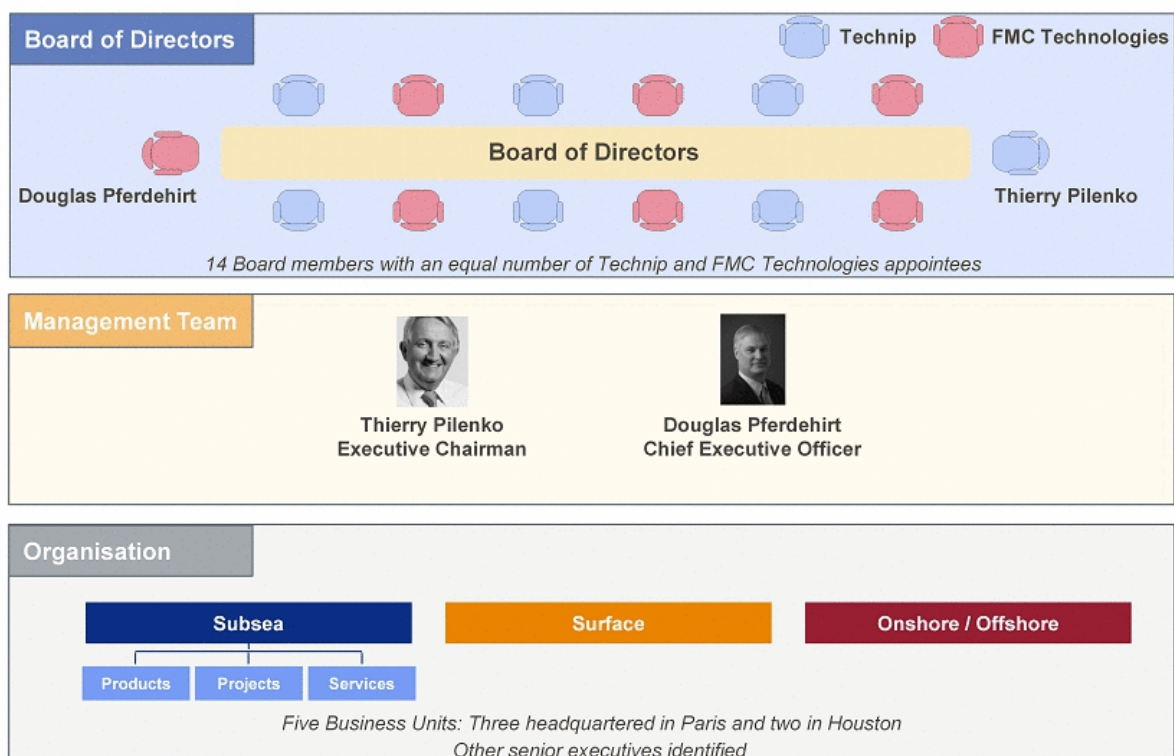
Board of Directors

Technip FMC Technologies

Board of Directors

Douglas Pferdehirt

Thierry Pilenko

14 Board members with an equal number of Technip and FMC Technologies appointees

Management Team

Thierry Pilenko
Executive Chairman

Douglas Pferdehirt
Chief Executive Officer

Organisation

Subsea

Surface

Onshore / Offshore

Products

Projects

Services

Five Business Units: Three headquartered in Paris and two in Houston

Other senior executives identified